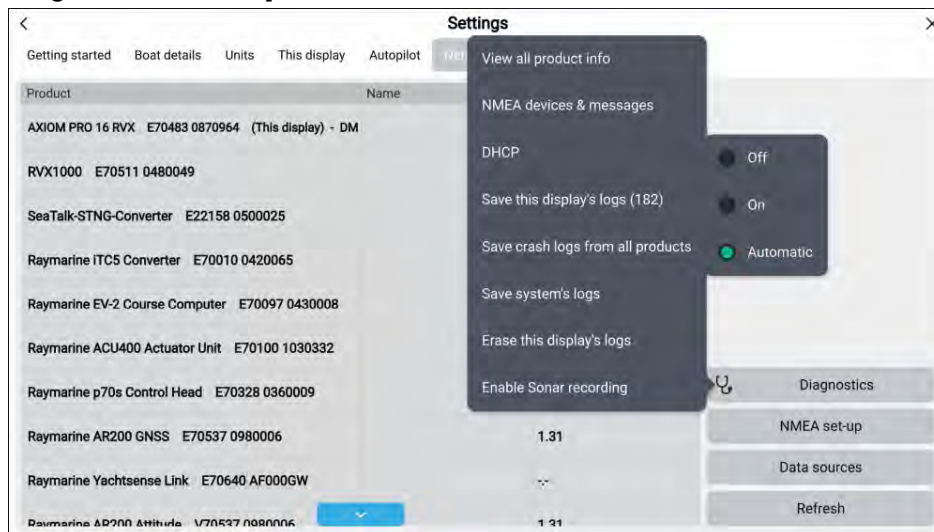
<

Settings

×

Getting started | Boat details | Units | This display | Autopilot | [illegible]

| Product | Name | |
|---|---|---|
| AXIOM PRO 16 RVX E70483 0870964 (This display) - DM | | |
| RVX1000 E70511 0480049 | | |
| SeaTalk-STNG-Converter E22158 0500025 | | |
| Raymarine iTC5 Converter E70010 0420065 | | |
| Raymarine EV-2 Course Computer E70097 0430008 | | |
| Raymarine ACU400 Actuator Unit E70100 1030332 | | |
| Raymarine p70s Control Head E70328 0360009 | | |
| Raymarine AR200 GNSS E70537 0980006 | | 1.31 |
| Raymarine Yachtsense Link E70640 AF000GW | | -.- |
| Raymarine AR200 Attitude V70537 0980006 | | 1.31 |

View all product info
NMEA devices & messages
DHCP
Save this display's logs (182)
Save crash logs from all products
Save system's logs
Erase this display's logs
Enable Sonar recording

Off
On
Automatic

Diagnostics
NMEA set-up
Data sources
Refresh